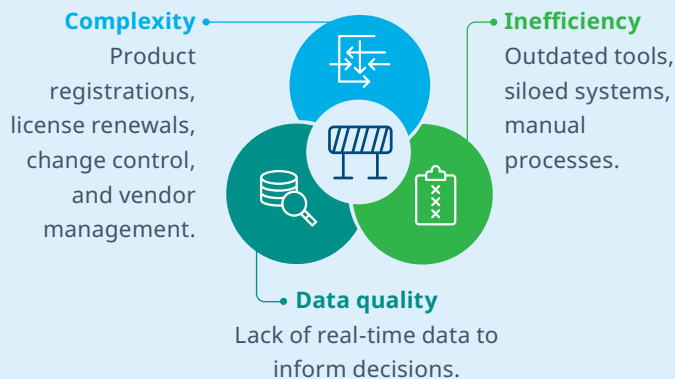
Complexity
Product registrations, license renewals, change control, and vendor management.

Inefficiency
Outdated tools, siloed systems, manual processes.

Data quality
Lack of real-time data to inform decisions.